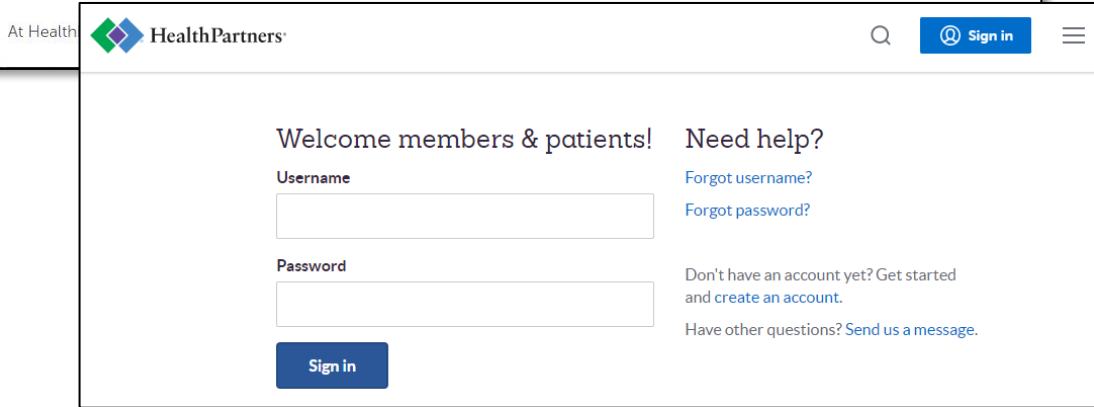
At Health

HealthPartners

Sign in

Welcome members & patients!

Username

Password

Sign in

Need help?

Forgot username?

Forgot password?

Don't have an account yet? Get started and create an account.

Have other questions? Send us a message.